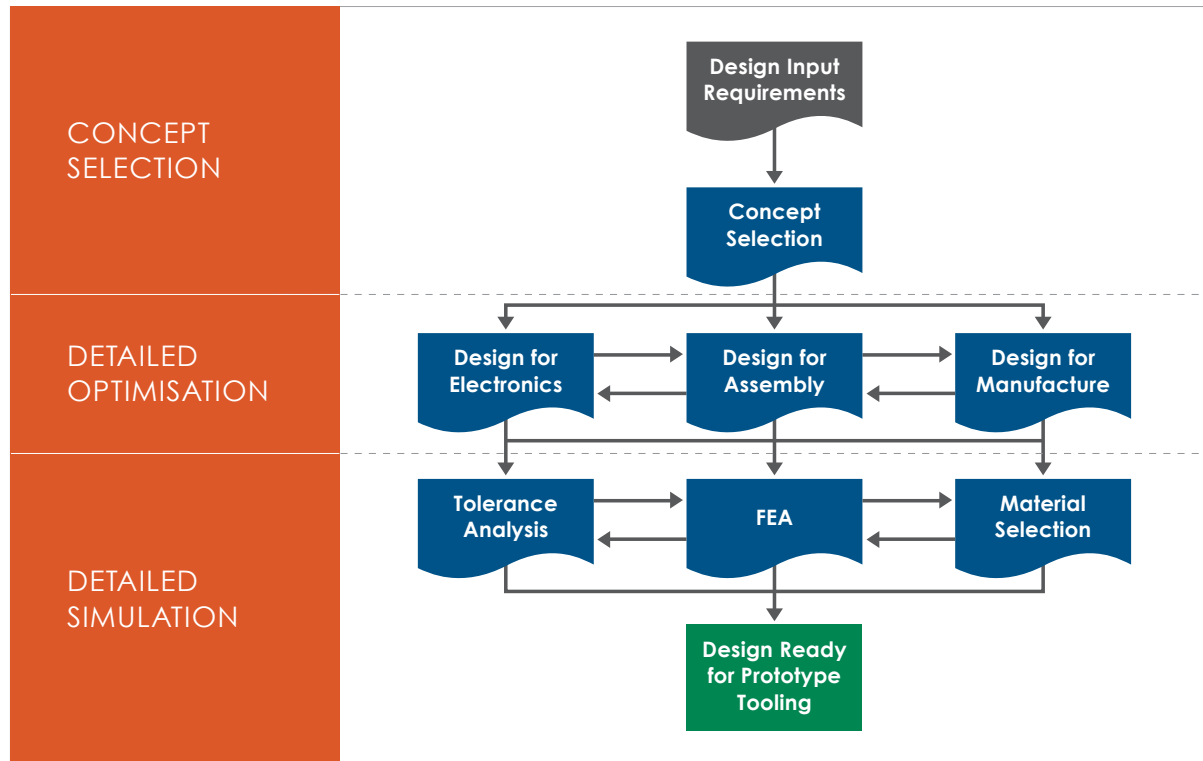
CONCEPT SELECTION

DETAILED OPTIMISATION

DETAILED SIMULATION

Design Input Requirements

Concept Selection

Design for Electronics

Design for Assembly

Design for Manufacture

Tolerance Analysis

FEA

Material Selection

Design Ready for Prototype Tooling